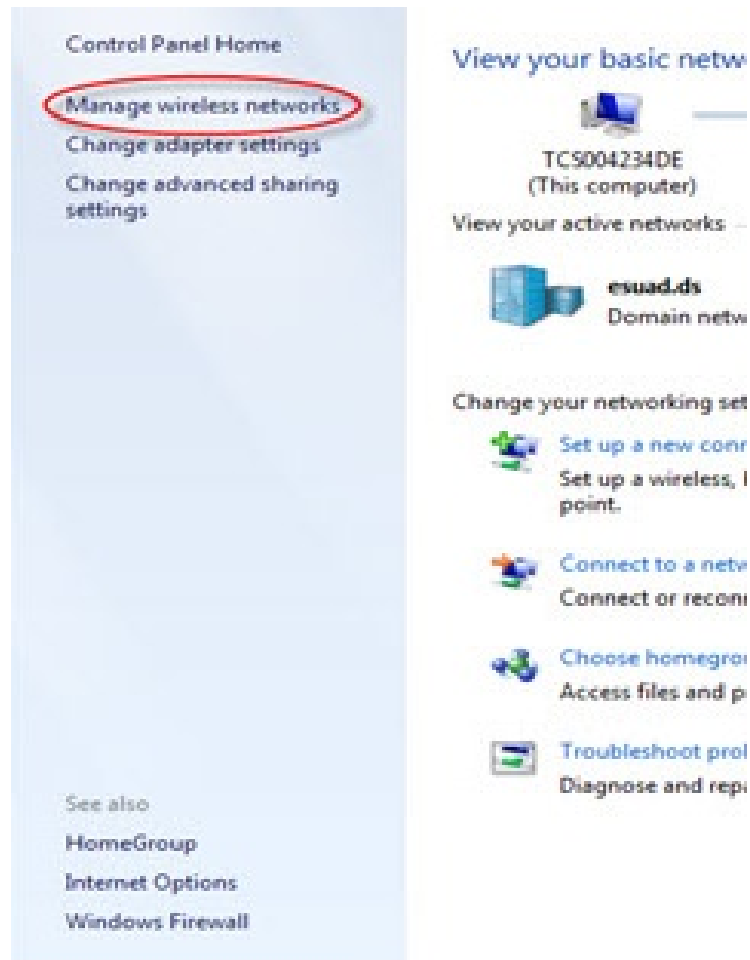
Control Panel Home

Manage wireless networks
Change adapter settings
Change advanced sharing settings

See also
HomeGroup
Internet Options
Windows Firewall

View your basic netw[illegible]

TCS004234DE
(This computer)

View your active networks

esuad.ds
Domain netw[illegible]

Change your networking set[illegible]

Set up a new conn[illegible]
Set up a wireless, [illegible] point.

Connect to a netw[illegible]
Connect or reconn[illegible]

Choose homegro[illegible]
Access files and p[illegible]

Troubleshoot pro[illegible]
Diagnose and rep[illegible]